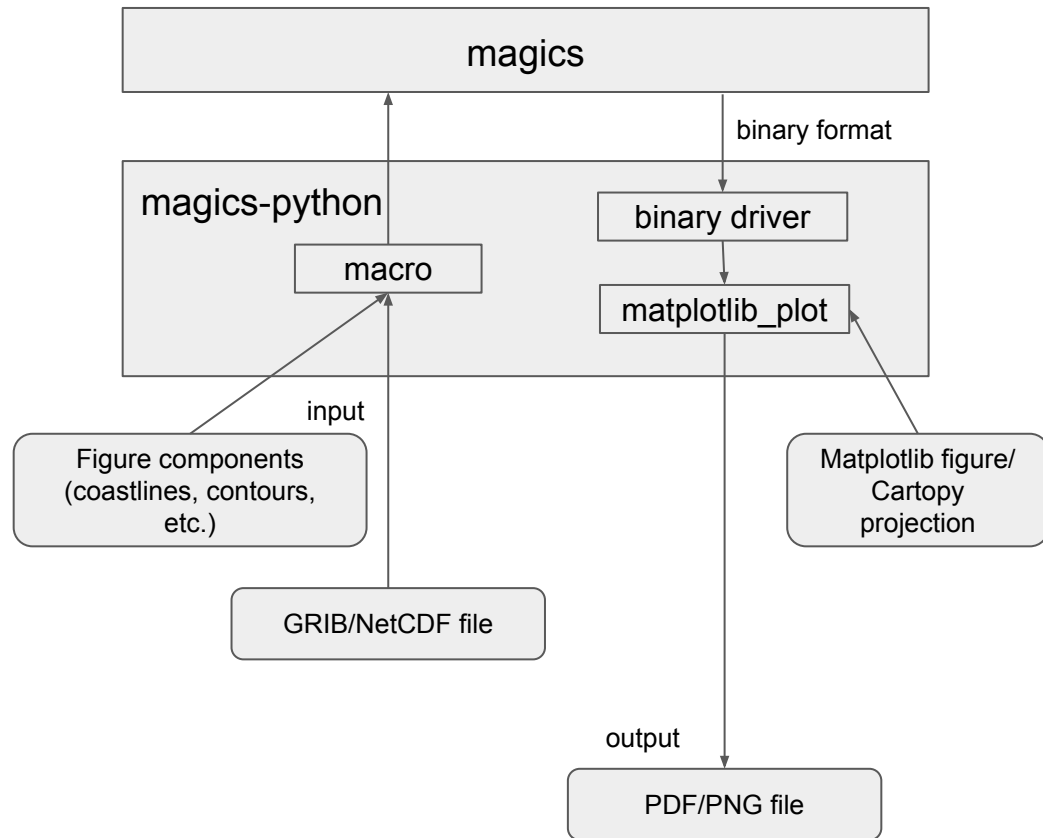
magics

binary format

magics-python

binary driver

macro

matplotlib_plot

input

Figure components (coastlines, contours, etc.)

Matplotlib figure/ Cartopy projection

GRIB/NetCDF file

output

PDF/PNG file